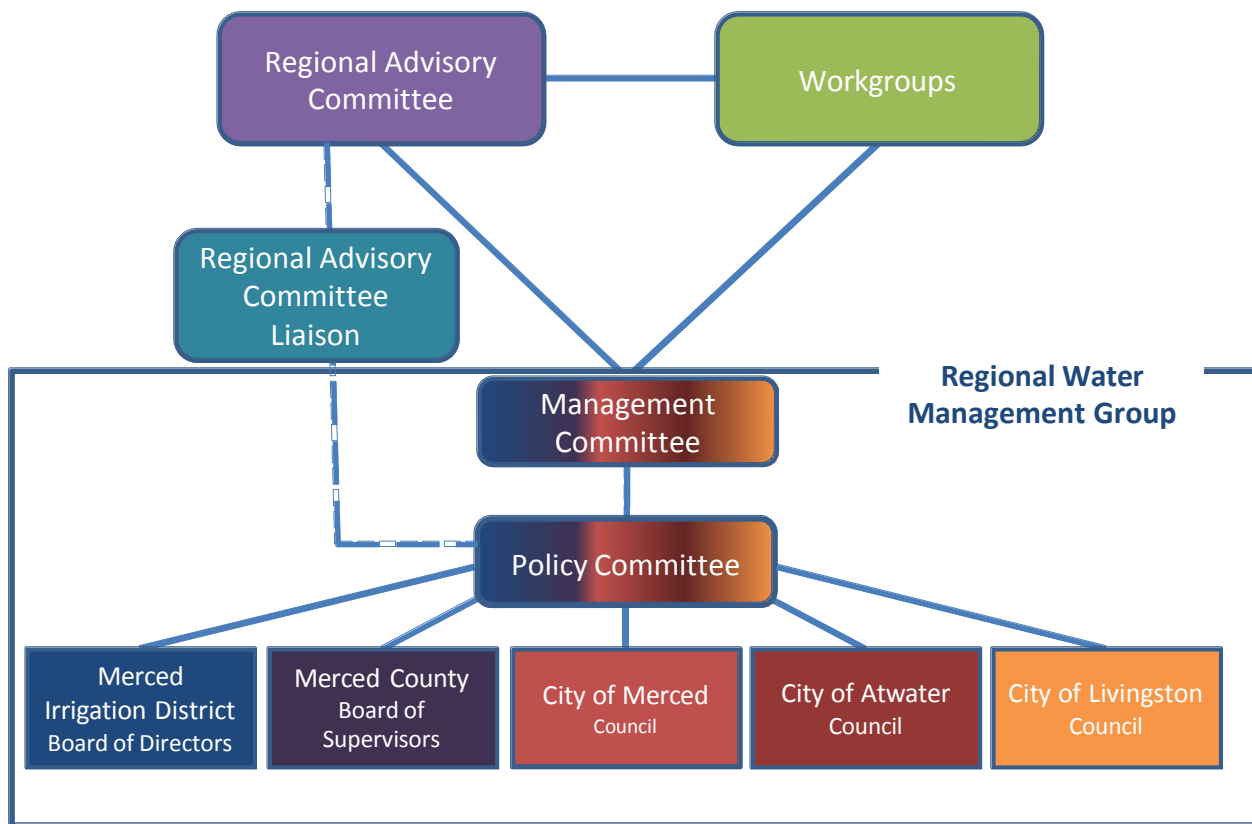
Regional Advisory Committee

Workgroups

Regional Advisory Committee Liaison

Regional Water Management Group

Management Committee

Policy Committee

Merced Irrigation District Board of Directors

Merced County Board of Supervisors

City of Merced Council

City of Atwater Council

City of Livingston Council